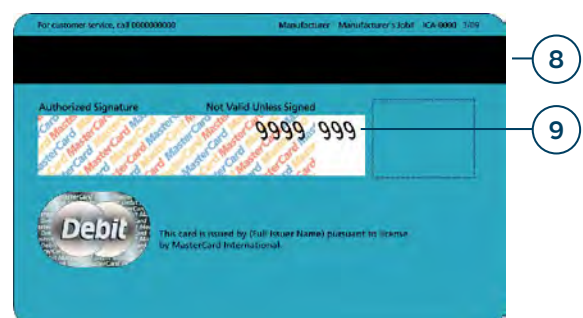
For customer service, call 0000000000 Manufacturer Manufacturer's Job# ICA 0000 7/09

8

Authorized Signature Not Valid Unless Signed

MasterCard MasterCard MasterCard MasterCard MasterCard MasterCard

9999 999

9

Debit

This card is issued by (Full Issuer Name) pursuant to license by MasterCard International.